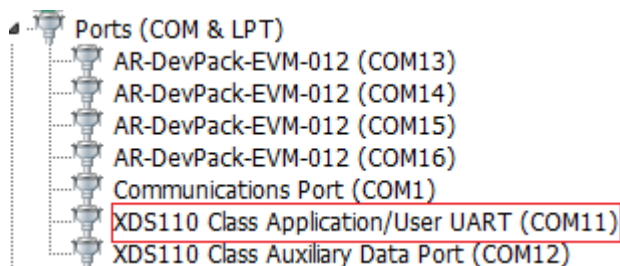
Ports (COM & LPT)
AR-DevPack-EVM-012 (COM13)
AR-DevPack-EVM-012 (COM14)
AR-DevPack-EVM-012 (COM15)
AR-DevPack-EVM-012 (COM16)
Communications Port (COM1)
XDS110 Class Application/User UART (COM11)
XDS110 Class Auxiliary Data Port (COM12)